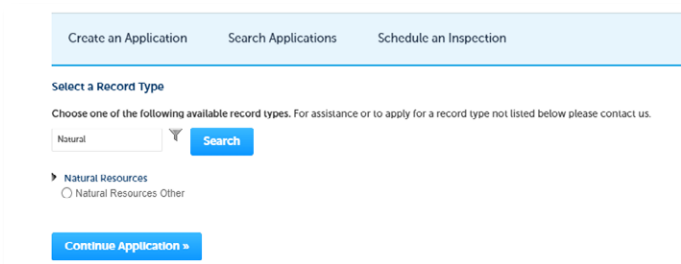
Create an Application Search Applications Schedule an Inspection

Select a Record Type

Choose one of the following available record types. For assistance or to apply for a record type not listed below please contact us.

Natural

Search

Natural Resources

Natural Resources Other

Continue Application »